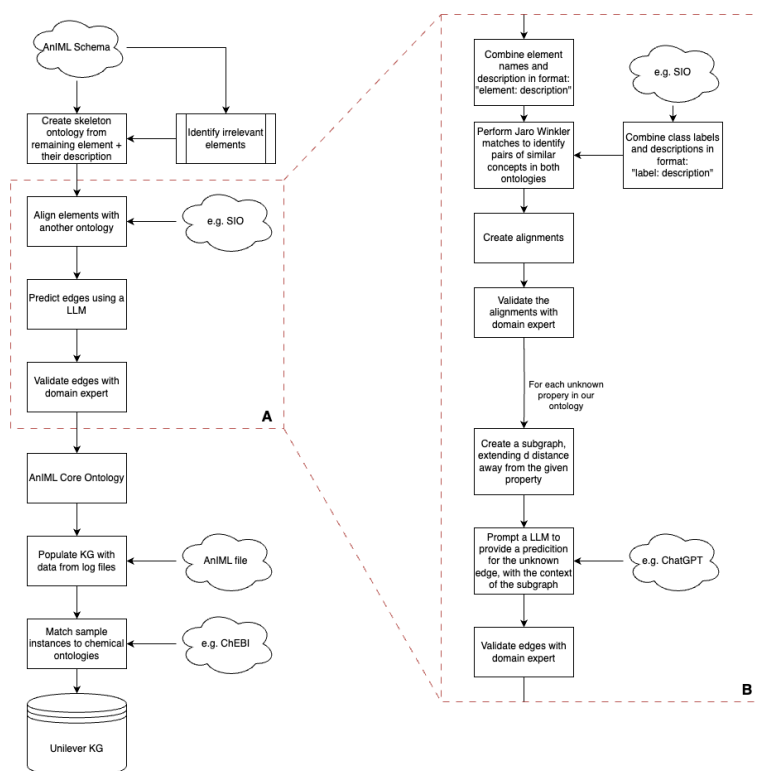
AnIML Schema

Identify irrelevant elements

Create skeleton ontology from remaining element + their description

Align elements with another ontology

e.g. SIO

Predict edges using a LLM

Validate edges with domain expert

A

AnIML Core Ontology

Populate KG with data from log files

AnIML file

Match sample instances to chemical ontologies

e.g. ChEBI

Unilever KG

Combine element names and description in format: "element: description"

e.g. SIO

Perform Jaro Winkler matches to identify pairs of similar concepts in both ontologies

Combine class labels and descriptions in format: "label: description"

Create alignments

Validate the alignments with domain expert

For each unknown propery in our ontology

Create a subgraph, extending d distance away from the given property

Prompt a LLM to provide a predicition for the unknown edge, with the context of the subgraph

e.g. ChatGPT

Validate edges with domain expert

B